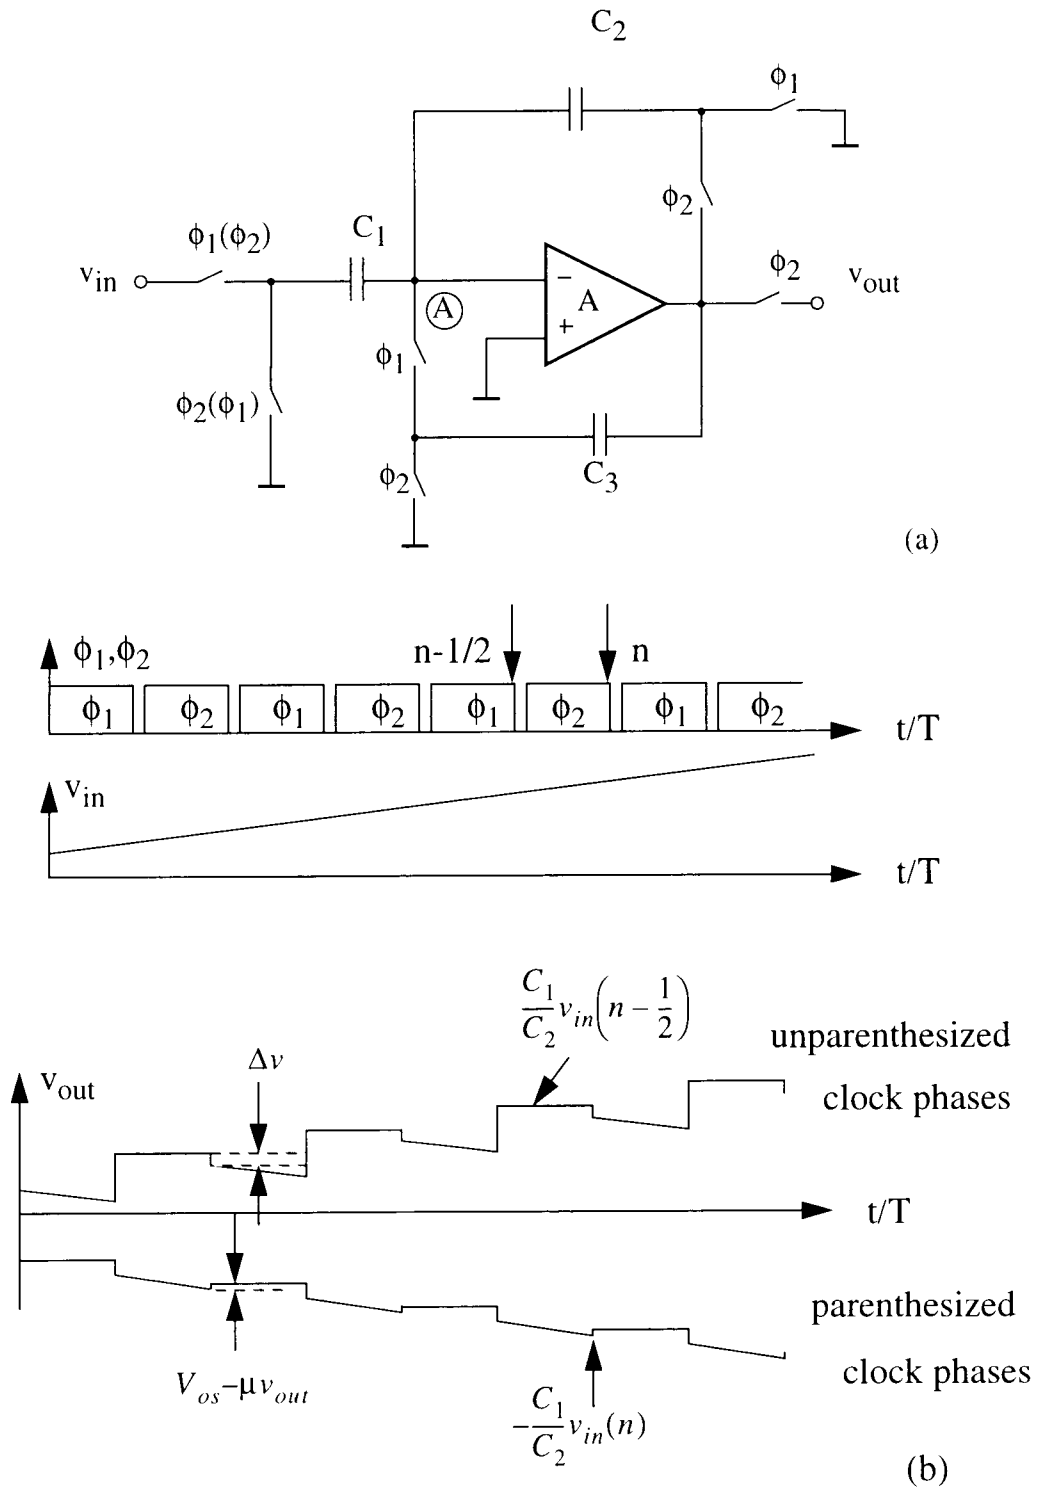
$C_2$

$\phi_1$

$\phi_2$

$\phi_1(\phi_2)$

$C_1$

$v_{in}$

$-$

A

$+$

$\phi_2$

$v_{out}$

A

$\phi_1$

$\phi_2(\phi_1)$

$\phi_2$

$C_3$

(a)

$\phi_1,\phi_2$

n-1/2

n

| $\phi_1$ | $\phi_2$ | $\phi_1$ | $\phi_2$ | $\phi_1$ | $\phi_2$ | $\phi_1$ | $\phi_2$ |
|---|---|---|---|---|---|---|---|

t/T

$v_{in}$

t/T

$\frac{C_1}{C_2}v_{in}\left(n-\frac{1}{2}\right)$

unparenthesized clock phases

$v_{out}$

$\Delta v$

t/T

parenthesized clock phases

$V_{os}-\mu v_{out}$

$-\frac{C_1}{C_2}v_{in}(n)$

(b)